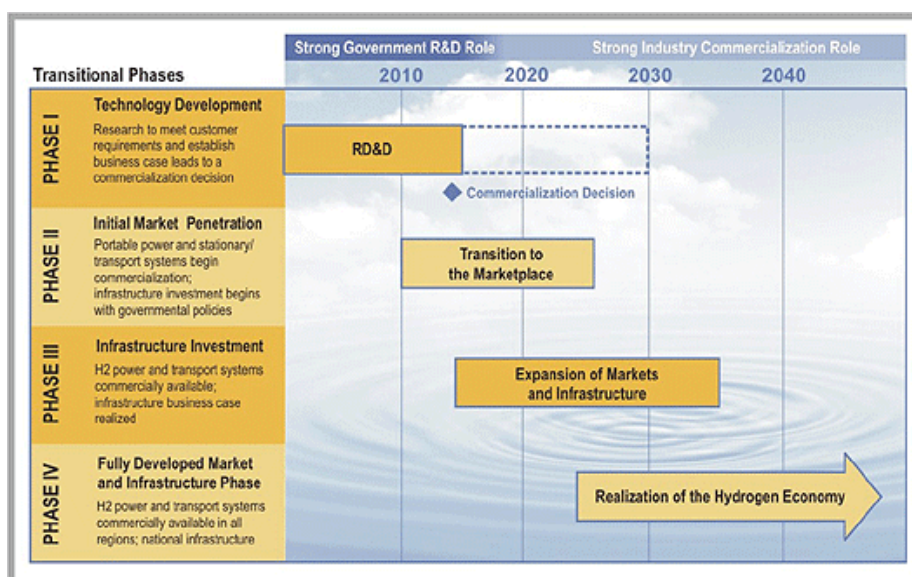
Strong Government R&D Role

Strong Industry Commercialization Role

Transitional Phases

2010

2020

2030

2040

PHASE I

Technology Development

Research to meet customer requirements and establish business case leads to a commercialization decision

RD&D

Commercialization Decision

PHASE II

Initial Market Penetration

Portable power and stationary/ transport systems begin commercialization; infrastructure investment begins with governmental policies

Transition to the Marketplace

PHASE III

Infrastructure Investment

H2 power and transport systems commercially available; infrastructure business case realized

Expansion of Markets and Infrastructure

PHASE IV

Fully Developed Market and Infrastructure Phase

H2 power and transport systems commercially available in all regions; national infrastructure

Realization of the Hydrogen Economy